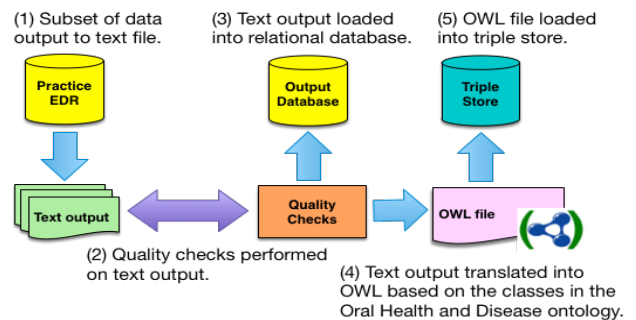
(1) Subset of data output to text file.

(3) Text output loaded into relational database.

(5) OWL file loaded into triple store.

Practice EDR

Output Database

Triple Store

Text output

Quality Checks

OWL file

(2) Quality checks performed on text output.

(4) Text output translated into OWL based on the classes in the Oral Health and Disease ontology.